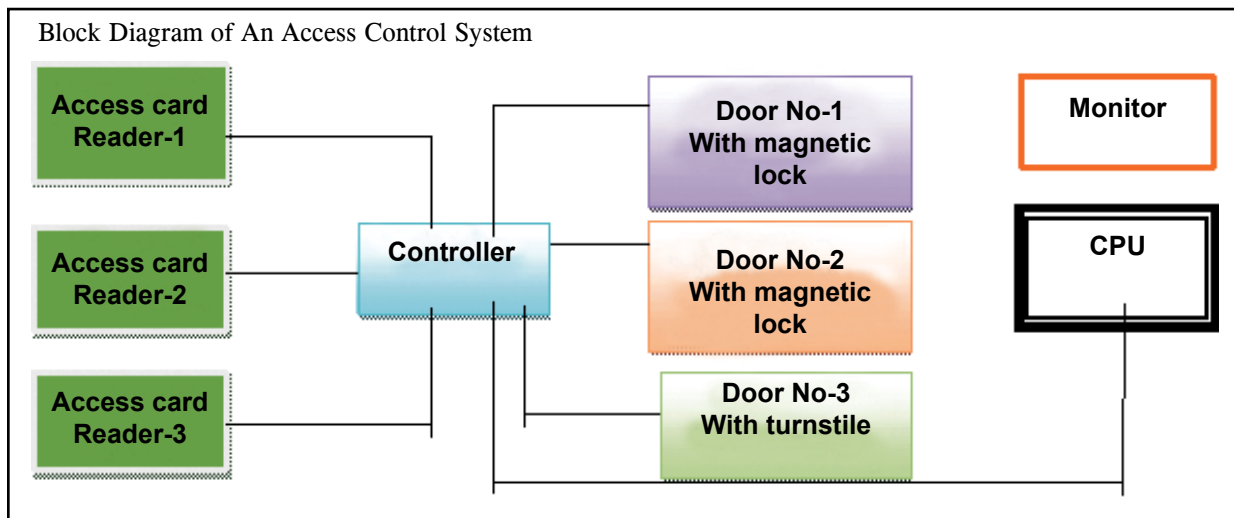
Block Diagram of An Access Control System

Access card Reader-1

Access card Reader-2

Access card Reader-3

Controller

Door No-1 With magnetic lock

Door No-2 With magnetic lock

Door No-3 With turnstile

Monitor

CPU